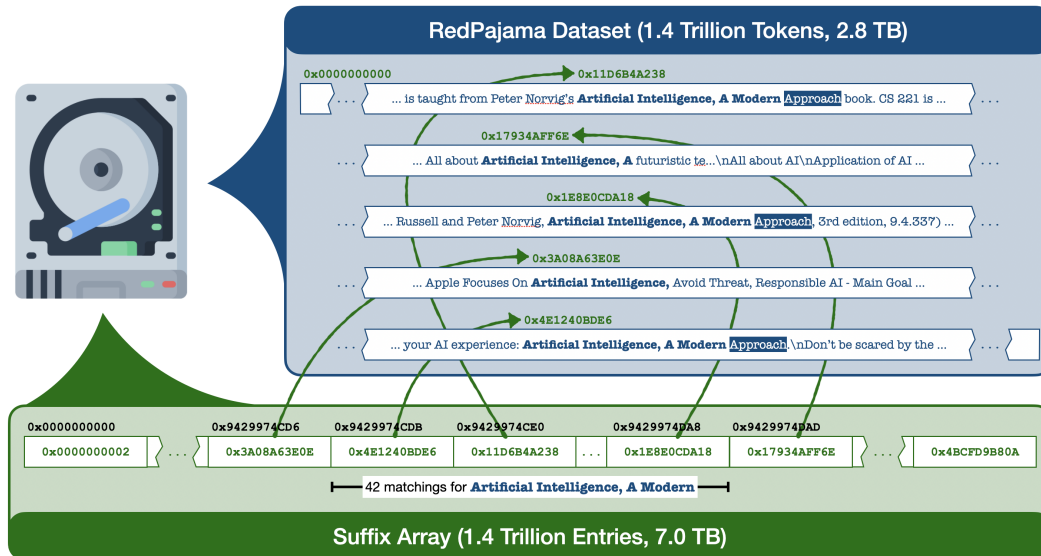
RedPajama Dataset (1.4 Trillion Tokens, 2.8 TB)

0x0000000000

0x11D6B4A238

. . . ... is taught from Peter Norvig's **Artificial Intelligence, A Modern** Approach book. CS 221 is ... . . .

0x17934AFF6E

. . . ... All about **Artificial Intelligence, A** futuristic te...\nAll about AI\nApplication of AI ... . . .

0x1E8E0CDA18

. . . ... Russell and Peter Norvig, **Artificial Intelligence, A Modern** Approach, 3rd edition, 9.4.337) ... . . .

0x3A08A63E0E

. . . ... Apple Focuses On **Artificial Intelligence,** Avoid Threat, Responsible AI - Main Goal ... . . .

0x4E1240BDE6

. . . ... your AI experience: **Artificial Intelligence, A Modern** Approach.\nDon't be scared by the ... . . .

0x0000000000 0x9429974CD6 0x9429974CDB 0x9429974CE0 0x9429974DA8 0x9429974DAD

| 0x0000000002 | . . . | 0x3A08A63E0E | 0x4E1240BDE6 | 0x11D6B4A238 | . . . | 0x1E8E0CDA18 | 0x17934AFF6E | . . . | 0x4BCFD9B80A |
|---|---|---|---|---|---|---|---|---|---|

42 matchings for **Artificial Intelligence, A Modern**

Suffix Array (1.4 Trillion Entries, 7.0 TB)